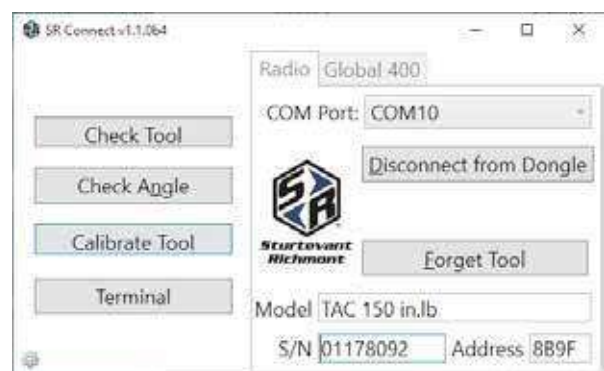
SR Connect v1.1.064

Radio Global 400

Check Tool

Check Angle

Calibrate Tool

Terminal

COM Port: COM10

Disconnect from Dongle

SR

Sturtevant Richmont

Forget Tool

Model TAC 150 in.lb

S/N 01178092 Address 8B9F